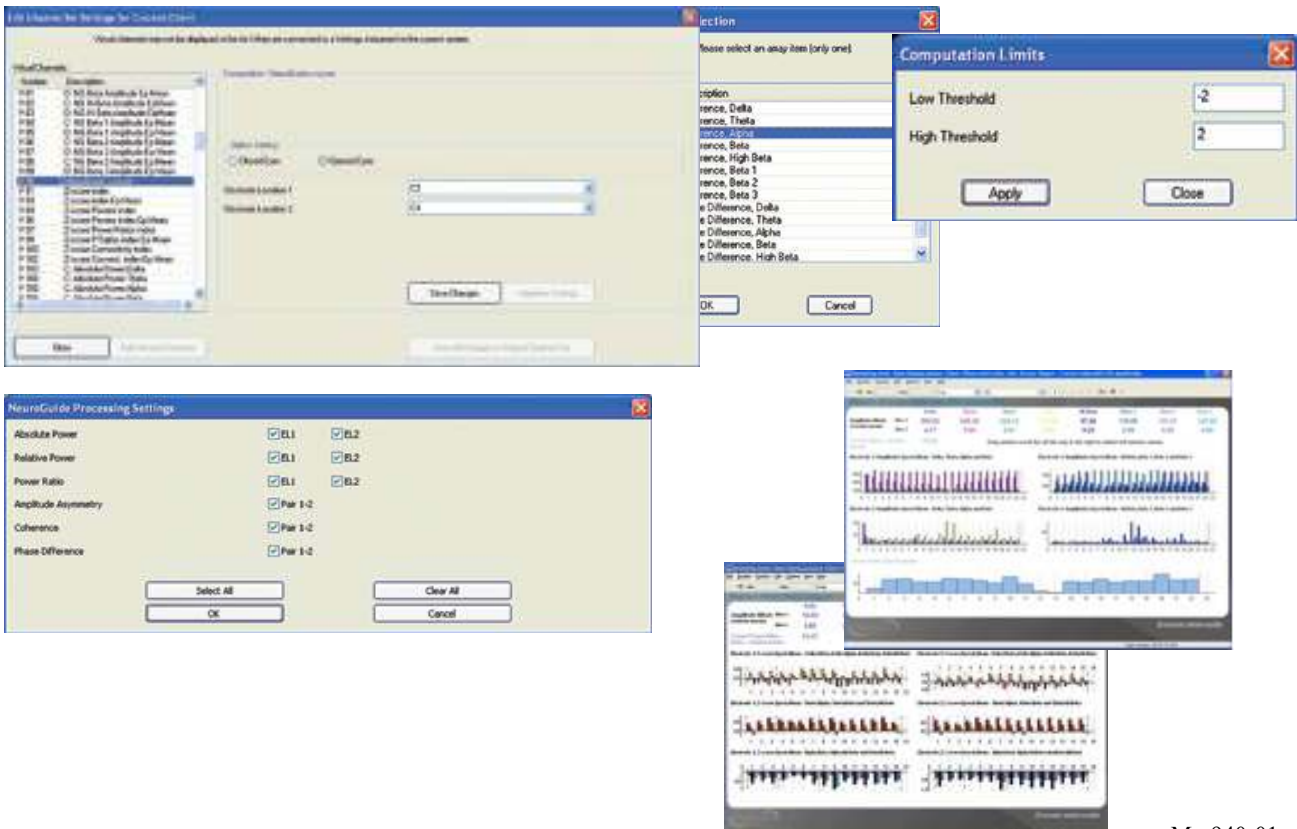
Edit Channel Settings for Current Client

Virtual Channels

Number Description

Computation Limits

Low Threshold -2

High Threshold 2

Apply Close

ection

Please select an assay item (only one)

cription
rence, Delta
rence, Theta
rence, Alpha
rence, Beta
rence, High Beta
rence, Beta 1
rence, Beta 2
rence, Beta 3
e Difference, Delta
e Difference, Theta
e Difference, Alpha
e Difference, Beta
e Difference, High Beta

OK Cancel

Save Changes

NeuroGuide Processing Settings

| | | |
|---|---|---|
| Absolute Power | EL1 | EL2 |
| Relative Power | EL1 | EL2 |
| Power Ratio | EL1 | EL2 |
| Amplitude Asymmetry | Pair 1-2 | |
| Coherence | Pair 1-2 | |
| Phase Difference | Pair 1-2 | |

Select All Clear All

OK Cancel

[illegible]